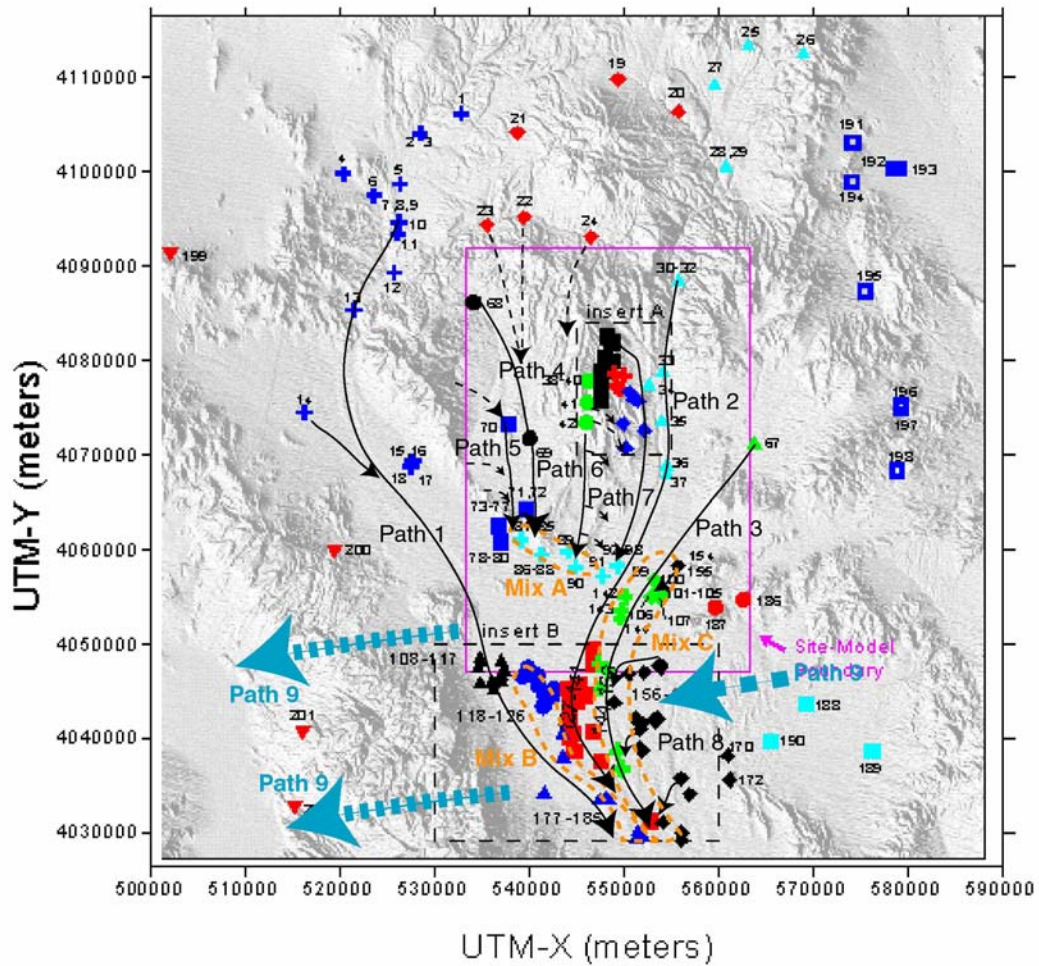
4110000
4100000
4090000
4080000
4070000
4060000
4050000
4040000
4030000
UTM-Y (meters)
500000 510000 520000 530000 540000 550000 560000 570000 580000 590000
UTM-X (meters)
1
2 3
4
5
6
7 8,9
10
11
12
13
14
15 16
18 17
19
20
21
22
23
24
25
26
27
28 29
30-32
33
34
35
36
37
38
41
42
67
68
69
70
71 72
73-77
78-80
86-88
89
90
91
98
99
101-105
106
107
108-117
118-126
142
143
154
155
156
170
172
177-185
186
187
188
189
190
191
192
193
194
195
196
197
198
199
200
201
insert A
insert B
Path 1
Path 2
Path 3
Path 4
Path 5
Path 6
Path 7
Path 8
Path 9
Path 9
Path 9
Mix A
Mix B
Mix C
Site-Model
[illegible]dary